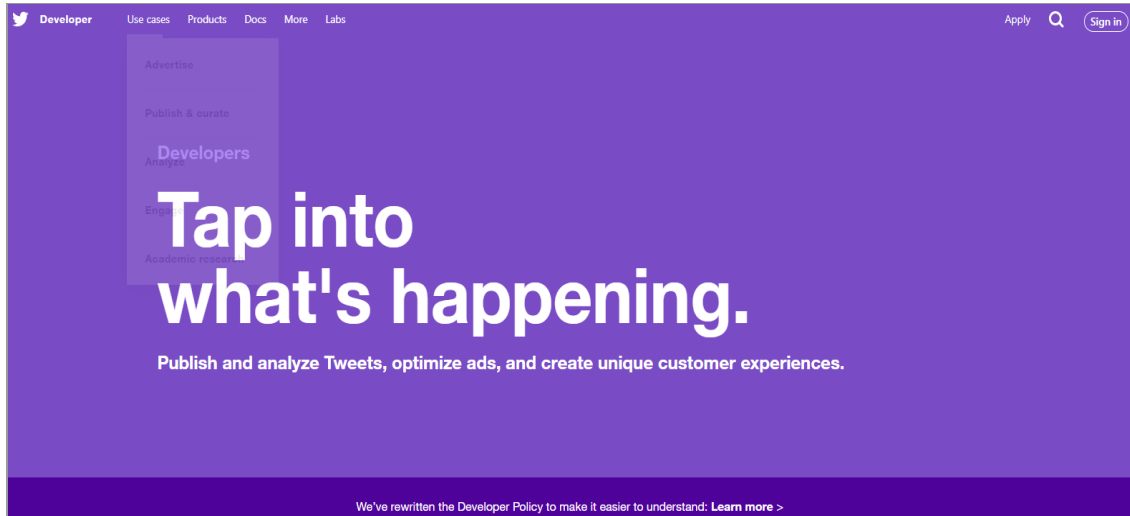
Developer Use cases Products Docs More Labs

Apply Sign in

Advertise

Publish & curate

Analyze

Engage

Academic research

Developers

Tap into what's happening.

Publish and analyze Tweets, optimize ads, and create unique customer experiences.

We've rewritten the Developer Policy to make it easier to understand: Learn more >